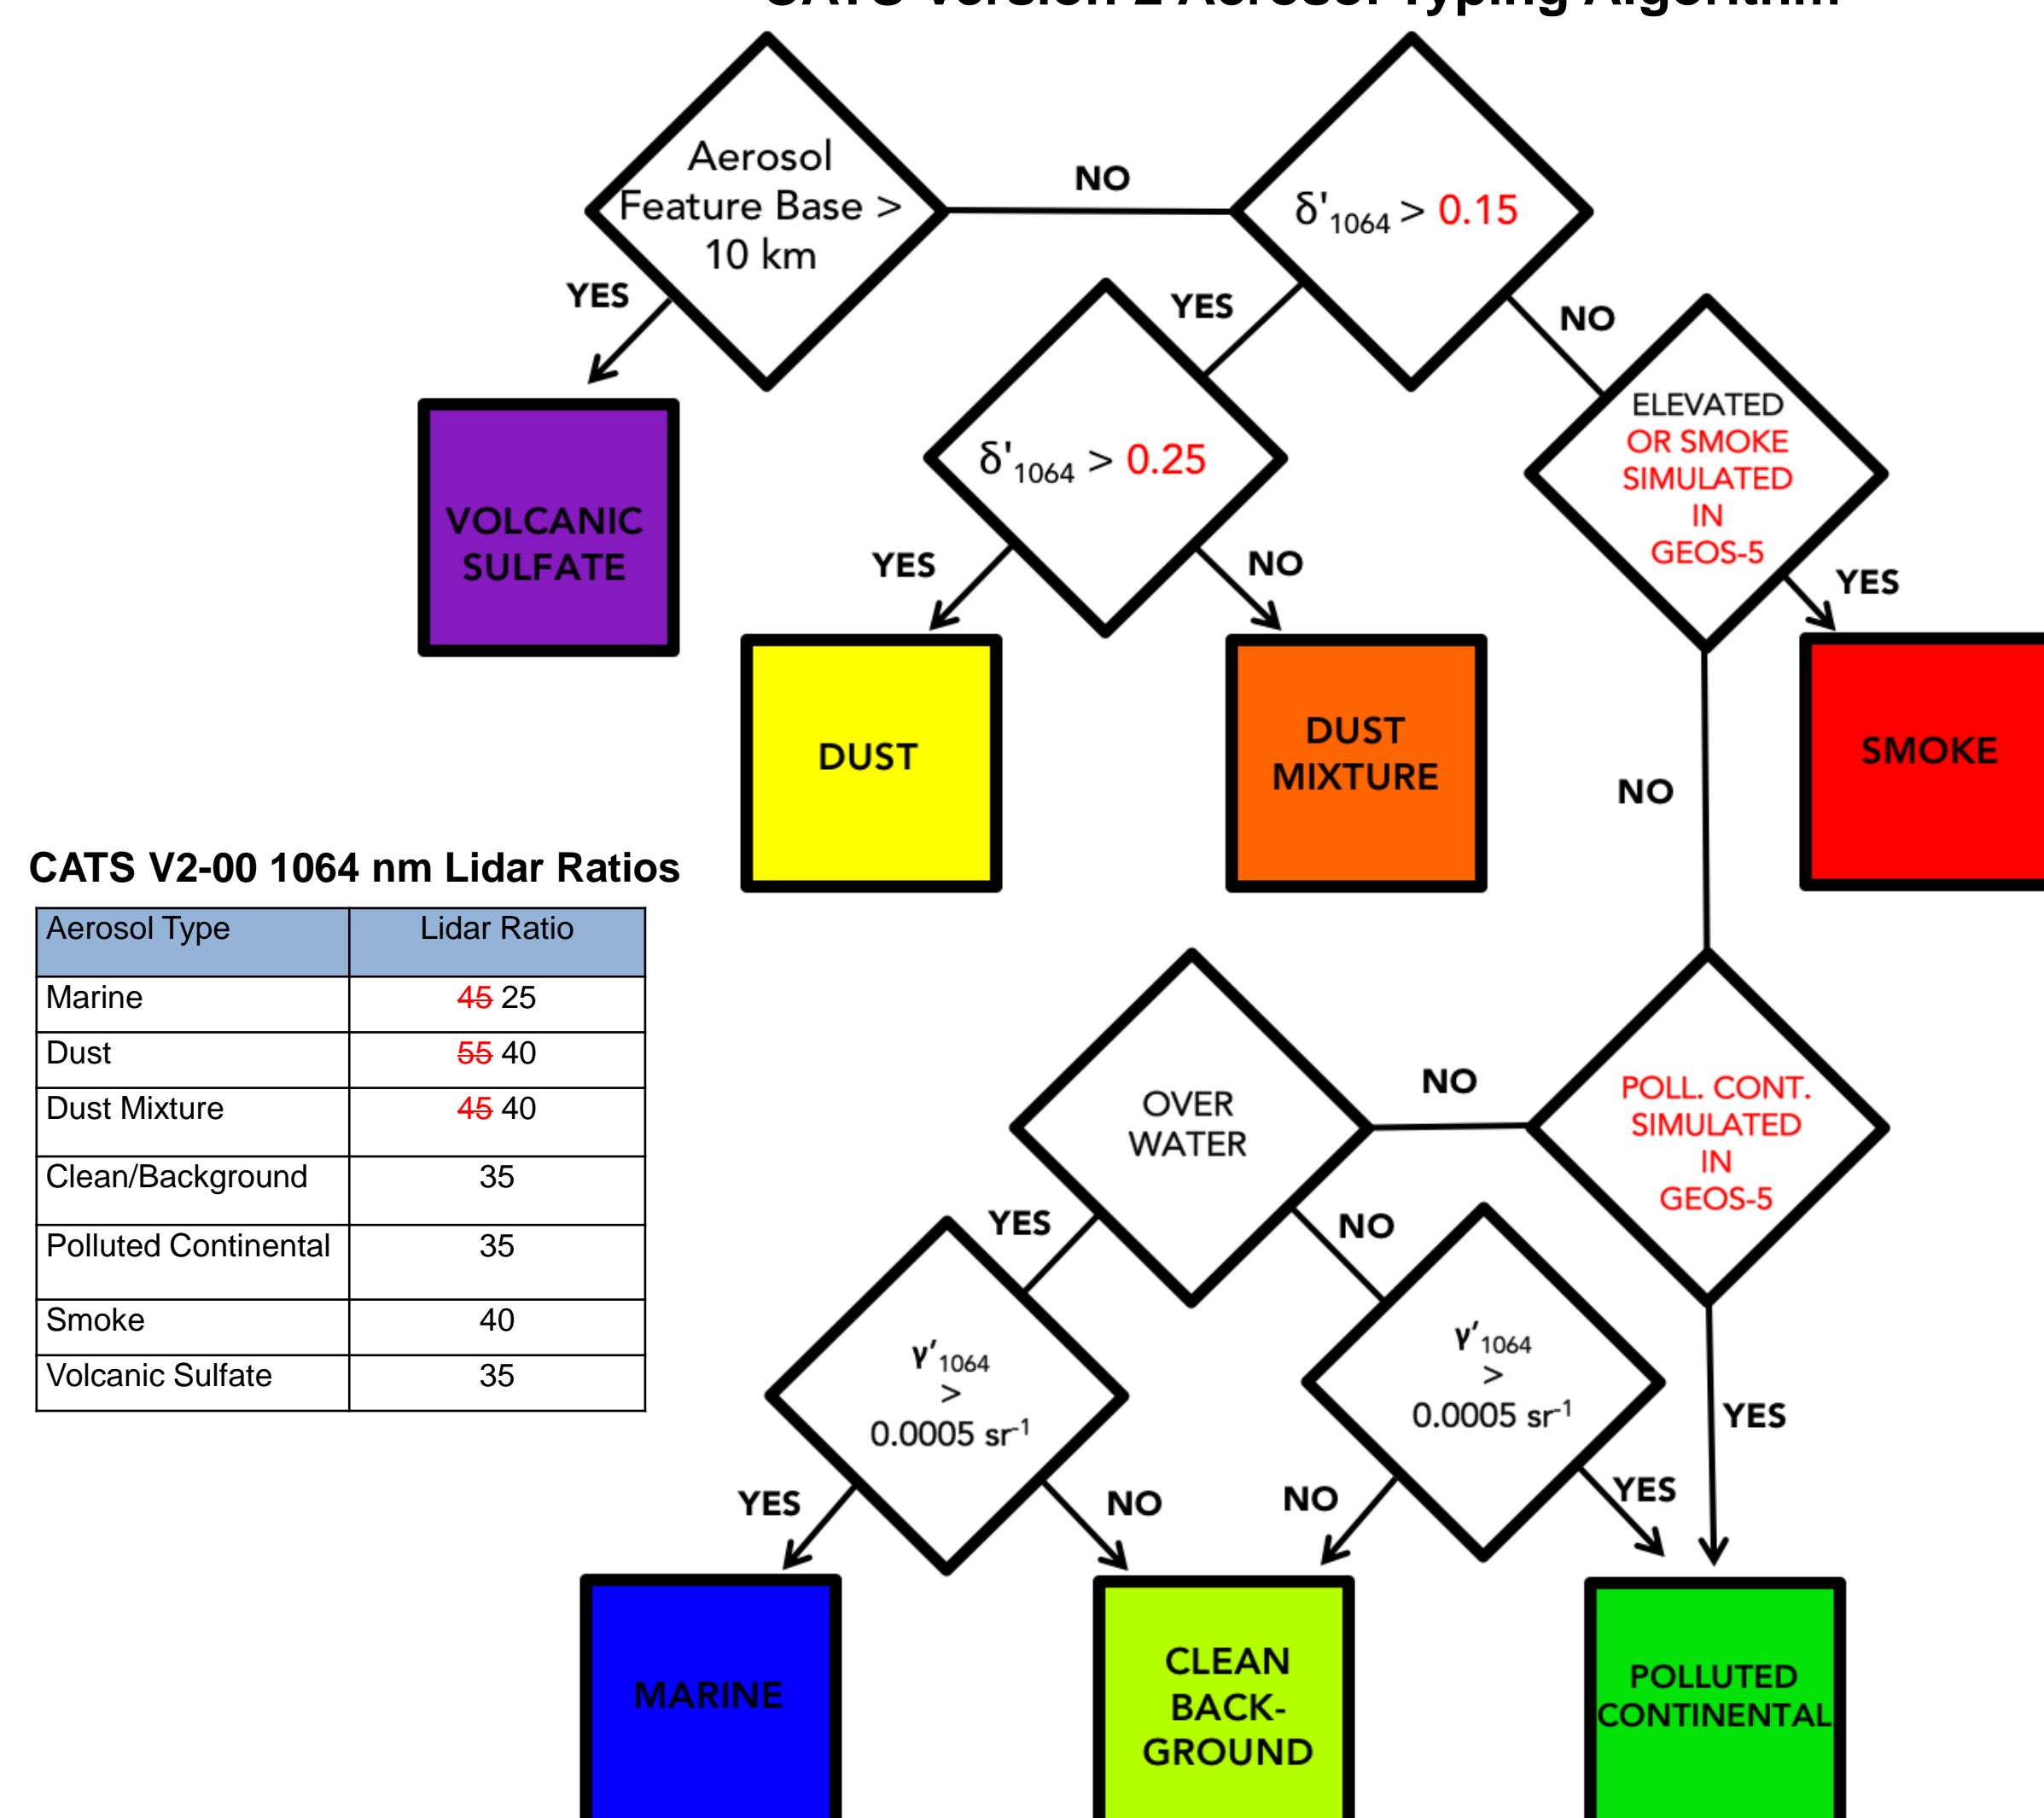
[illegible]

Aerosol Feature Base > 10 km

NO

$\delta'_{1064}$ > 0.15

YES

VOLCANIC SULFATE

YES

NO

$\delta'_{1064}$ > 0.25

ELEVATED OR SMOKE SIMULATED IN GEOS-5

YES

NO

YES

DUST

DUST MIXTURE

SMOKE

NO

CATS V2-00 1064 nm Lidar Ratios

| Aerosol Type | Lidar Ratio |
|---|---|
| Marine | ~~45~~ 25 |
| Dust | ~~55~~ 40 |
| Dust Mixture | ~~45~~ 40 |
| Clean/Background | 35 |
| Polluted Continental | 35 |
| Smoke | 40 |
| Volcanic Sulfate | 35 |

OVER WATER

NO

POLL. CONT. SIMULATED IN GEOS-5

YES

NO

$\gamma'_{1064}$ > 0.0005 $sr^{-1}$

$\gamma'_{1064}$ > 0.0005 $sr^{-1}$

YES

YES

NO

NO

YES

MARINE

CLEAN BACK-GROUND

POLLUTED CONTINENTAL